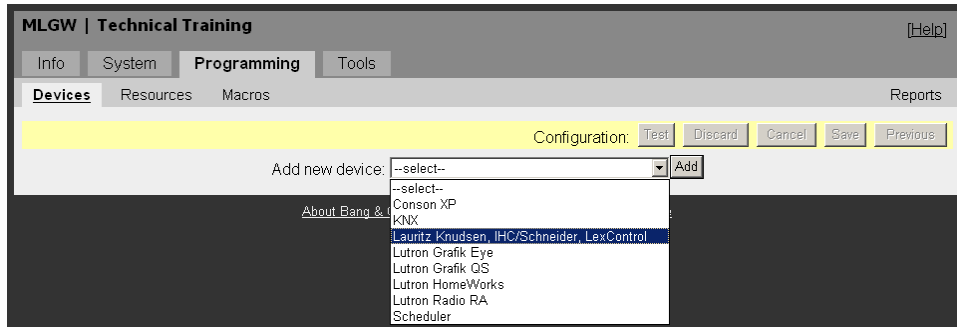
MLGW | Technical Training

[Help]

Info System Programming Tools

Devices Resources Macros

Reports

Configuration: Test Discard Cancel Save Previous

Add new device: --select-- Add

--select--
Conson XP
KNX
Lauritz Knudsen, IHC/Schneider, LexControl
Lutron Grafik Eye
Lutron Grafik QS
Lutron HomeWorks
Lutron Radio RA
Scheduler

About Bang & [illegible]